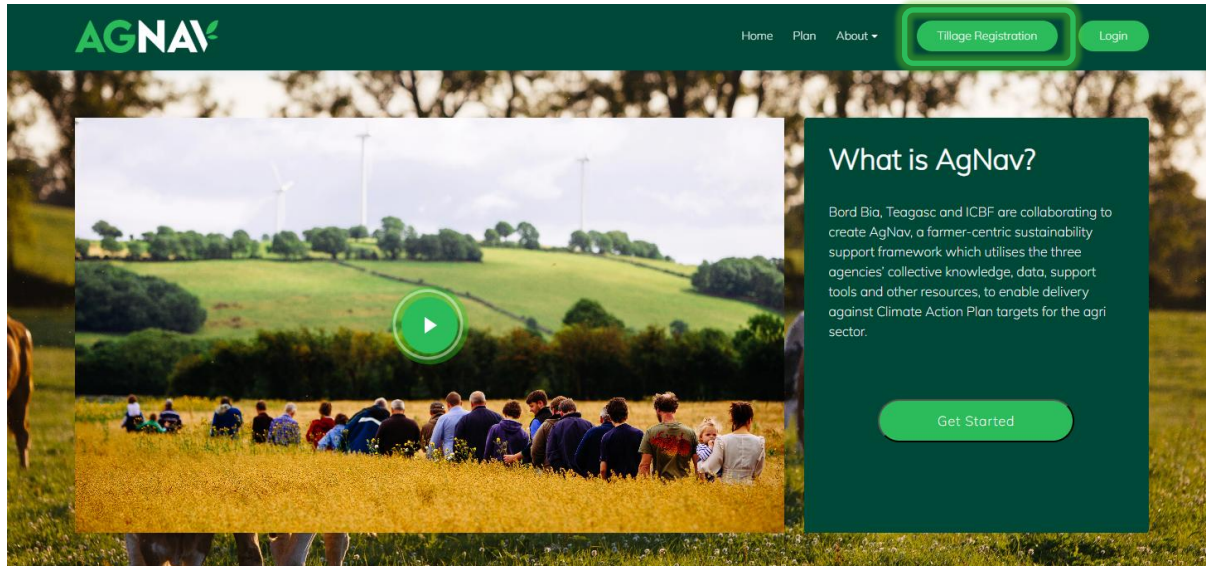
AGNAV

Home Plan About Tillage Registration Login

What is AgNav?

Bord Bia, Teagasc and ICBF are collaborating to create AgNav, a farmer-centric sustainability support framework which utilises the three agencies' collective knowledge, data, support tools and other resources, to enable delivery against Climate Action Plan targets for the agri sector.

Get Started